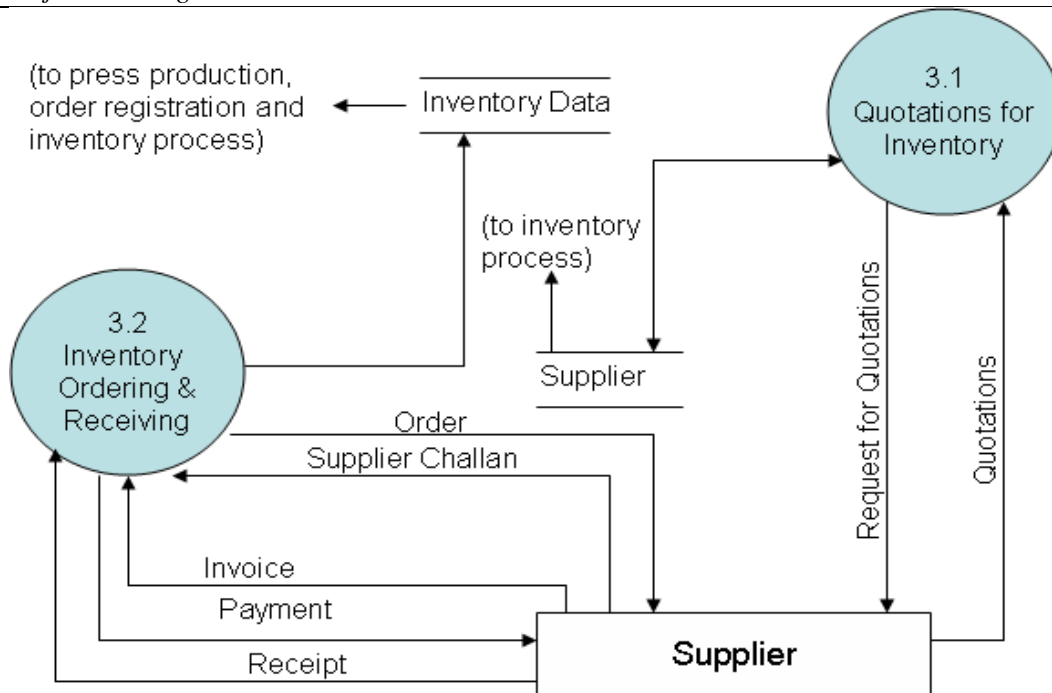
(to press production, order registration and inventory process)

Inventory Data

3.1
Quotations for Inventory

(to inventory process)

3.2
Inventory Ordering & Receiving

Supplier

Request for Quotations

Quotations

Order

Supplier Challan

Invoice

Payment

Receipt

Supplier